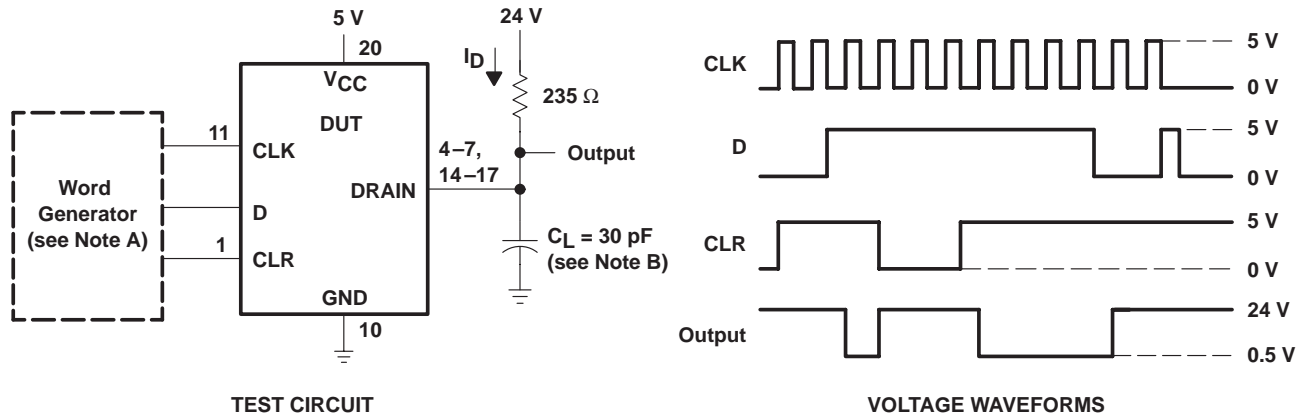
5 V

20

$V_{CC}$

DUT

11

CLK

Word Generator (see Note A)

D

1

CLR

GND

10

DRAIN

4–7, 14–17

24 V

$I_D$

235 Ω

Output

$C_L$ = 30 pF (see Note B)

TEST CIRCUIT

CLK

5 V

0 V

D

5 V

0 V

CLR

5 V

0 V

Output

24 V

0.5 V

VOLTAGE WAVEFORMS